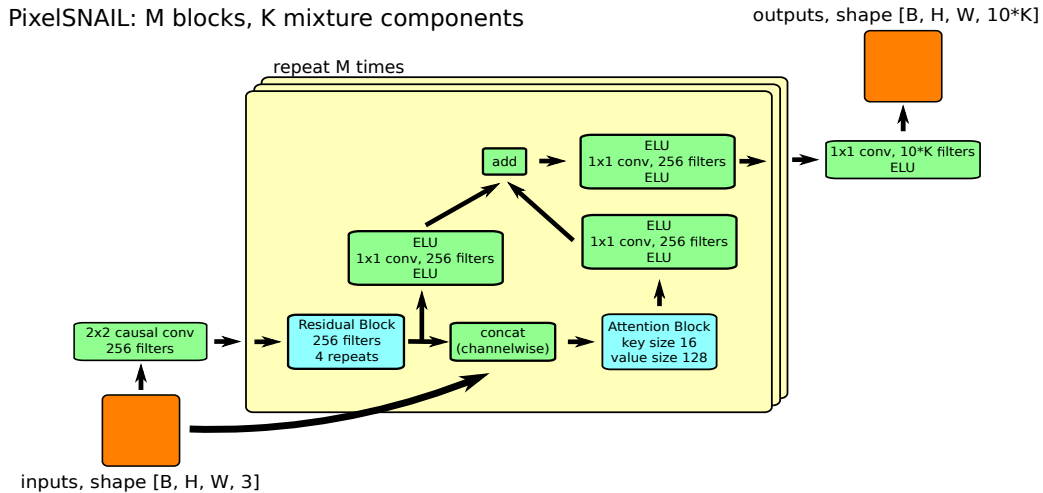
PixelSNAIL: M blocks, K mixture components

outputs, shape [B, H, W, 10*K]

repeat M times

add

ELU
1x1 conv, 256 filters
ELU

1x1 conv, 10*K filters
ELU

ELU
1x1 conv, 256 filters
ELU

ELU
1x1 conv, 256 filters
ELU

2x2 causal conv
256 filters

Residual Block
256 filters
4 repeats

concat
(channelwise)

Attention Block
key size 16
value size 128

inputs, shape [B, H, W, 3]